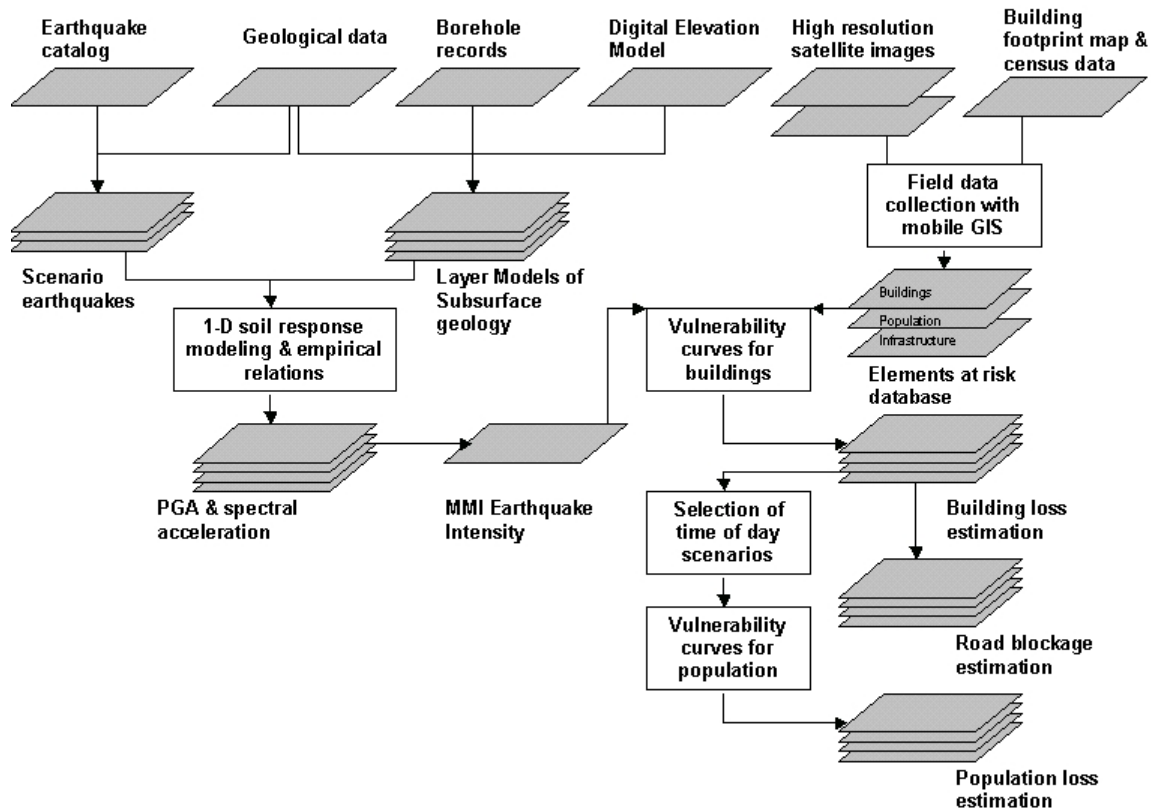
Earthquake catalog

Geological data

Borehole records

Digital Elevation Model

High resolution satellite images

Building footprint map & census data

Field data collection with mobile GIS

Scenario earthquakes

Layer Models of Subsurface geology

1-D soil response modeling & empirical relations

Vulnerability curves for buildings

Buildings

Population

Infrastructure

Elements at risk database

PGA & spectral acceleration

MMI Earthquake Intensity

Selection of time of day scenarios

Building loss estimation

Vulnerability curves for population

Road blockage estimation

Population loss estimation